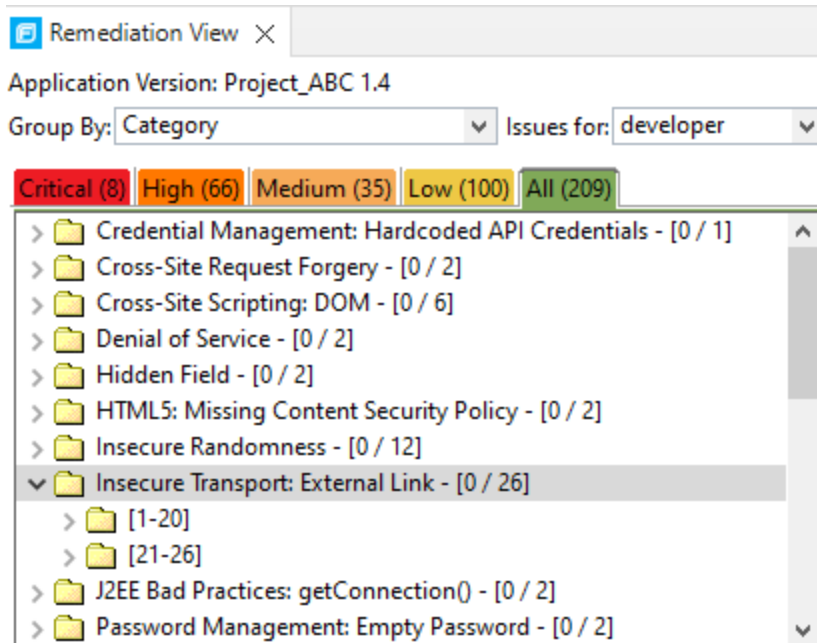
Remediation View ×

Application Version: Project_ABC 1.4

Group By: Category

Issues for: developer

Critical (8) High (66) Medium (35) Low (100) All (209)

Credential Management: Hardcoded API Credentials - [0 / 1]
Cross-Site Request Forgery - [0 / 2]
Cross-Site Scripting: DOM - [0 / 6]
Denial of Service - [0 / 2]
Hidden Field - [0 / 2]
HTML5: Missing Content Security Policy - [0 / 2]
Insecure Randomness - [0 / 12]
Insecure Transport: External Link - [0 / 26]
[1-20]
[21-26]
J2EE Bad Practices: getConnection() - [0 / 2]
Password Management: Empty Password - [0 / 2]